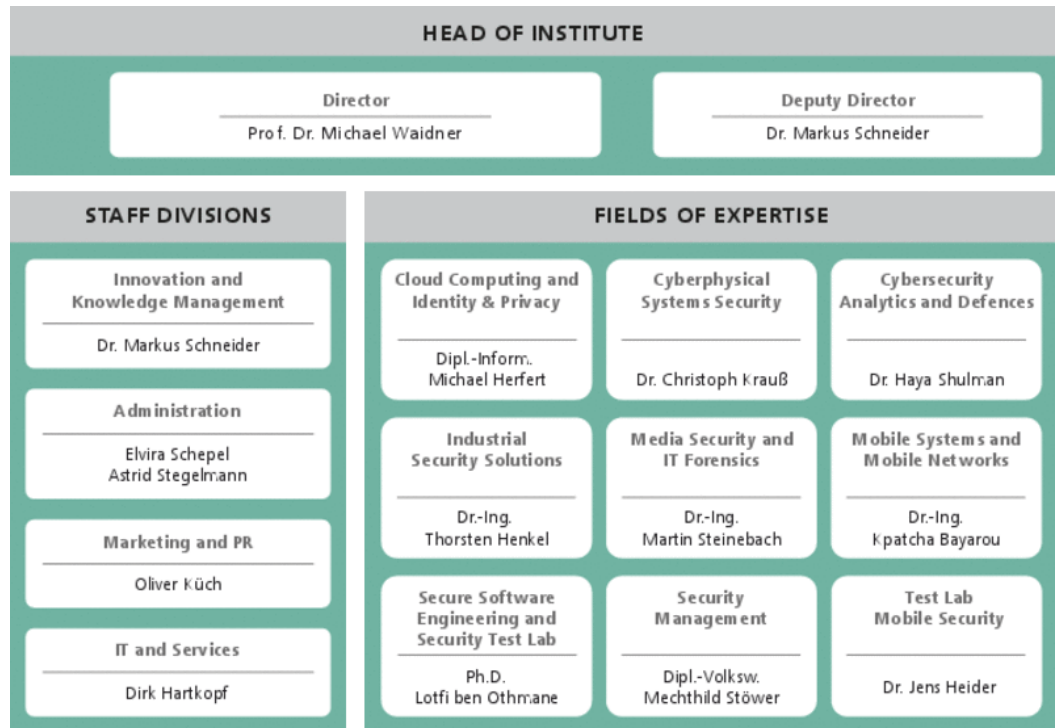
HEAD OF INSTITUTE

Director
Prof. Dr. Michael Waidner

Deputy Director
Dr. Markus Schneider

STAFF DIVISIONS

Innovation and Knowledge Management
Dr. Markus Schneider

Administration
Elvira Schepel
Astrid Stegelmann

Marketing and PR
Oliver Küch

IT and Services
Dirk Hartkopf

FIELDS OF EXPERTISE

Cloud Computing and Identity & Privacy
Dipl.-Inform. Michael Herfert

Cyberphysical Systems Security
Dr. Christoph Krauß

Cybersecurity Analytics and Defences
Dr. Haya Shulman

Industrial Security Solutions
Dr.-Ing. Thorsten Henkel

Media Security and IT Forensics
Dr.-Ing. Martin Steinebach

Mobile Systems and Mobile Networks
Dr.-Ing. Kpatcha Bayarou

Secure Software Engineering and Security Test Lab
Ph.D. Lotfi ben Othmane

Security Management
Dipl.-Volksw. Mechthild Stöwer

Test Lab Mobile Security
Dr. Jens Heider